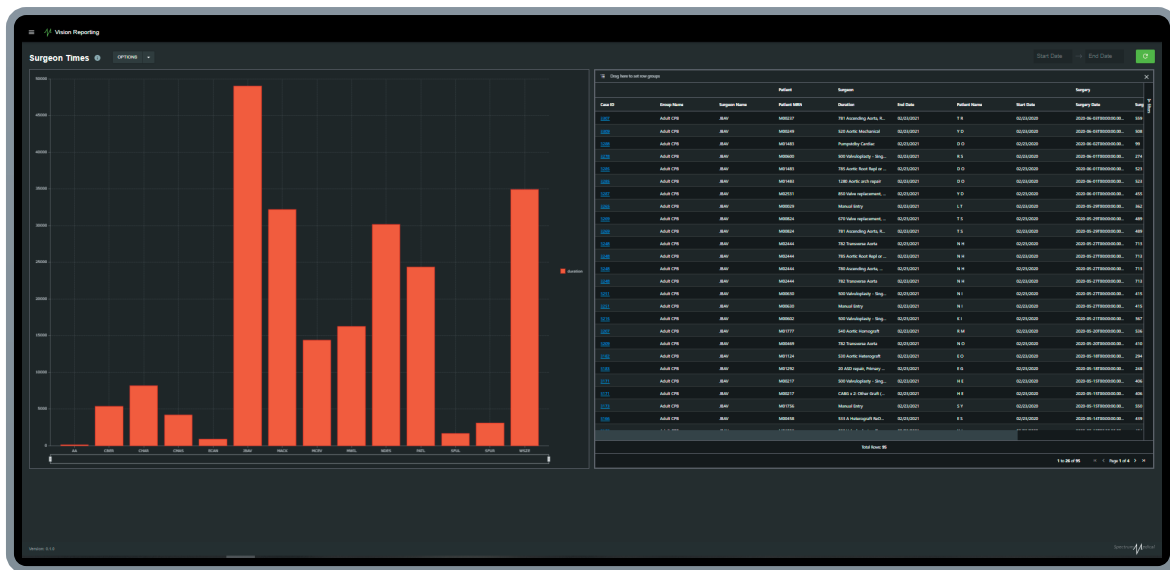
Vision Reporting

Surgeon Times

OPTIONS

Start Date → End Date

500000
450000
400000
350000
300000
250000
200000
150000
100000
50000
0

AA CBER CHAR CMAS TCAN JBAV HAUS MCRV MREL NORS PATL SPAL VPUR WSZE

Duration

Drag here to set row groups

| | | | Patient | Surgeon | | | | Surgery | |
|---|---|---|---|---|---|---|---|---|---|
| Case ID | Group Name | Surgeon Name | Patient MRN | Duration | End Date | Patient Name | Start Date | Surgery Date | Surg |
| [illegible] | Adult CPB | JBAV | M00237 | 781 Ascending Aorta, R... | 02/23/2021 | T R | 02/23/2020 | 2020-06-03T00:00:00.00... | 559 |
| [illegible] | Adult CPB | JBAV | M00249 | 520 Aortic Mechanical | 02/23/2021 | Y D | 02/23/2020 | 2020-06-03T00:00:00.00... | 508 |
| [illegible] | Adult CPB | JBAV | M01483 | Pumpoldsy Cardiac | 02/23/2021 | D O | 02/23/2020 | 2020-06-02T00:00:00.00... | 98 |
| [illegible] | Adult CPB | JBAV | M00600 | 500 Valvuloplasty - Sing... | 02/23/2021 | R S | 02/23/2020 | 2020-06-01T00:00:00.00... | 374 |
| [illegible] | Adult CPB | JBAV | M01483 | 785 Aortic Root Repl or ... | 02/23/2021 | D O | 02/23/2020 | 2020-06-01T00:00:00.00... | 523 |
| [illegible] | Adult CPB | JBAV | M01483 | 1280 Aortic arch repair | 02/23/2021 | D O | 02/23/2020 | 2020-06-01T00:00:00.00... | 523 |
| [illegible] | Adult CPB | JBAV | M02551 | 850 Valve replacement, ... | 02/23/2021 | Y D | 02/23/2020 | 2020-06-01T00:00:00.00... | 455 |
| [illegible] | Adult CPB | JBAV | M00029 | Manual Entry | 02/23/2021 | L T | 02/23/2020 | 2020-05-29T00:00:00.00... | 362 |
| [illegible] | Adult CPB | JBAV | M00824 | 670 Valve replacement, ... | 02/23/2021 | T S | 02/23/2020 | 2020-05-29T00:00:00.00... | 489 |
| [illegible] | Adult CPB | JBAV | M00824 | 781 Ascending Aorta, R... | 02/23/2021 | T S | 02/23/2020 | 2020-05-29T00:00:00.00... | 489 |
| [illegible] | Adult CPB | JBAV | M02444 | 782 Transverse Aorta | 02/23/2021 | N H | 02/23/2020 | 2020-05-27T00:00:00.00... | 713 |
| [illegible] | Adult CPB | JBAV | M02444 | 785 Aortic Root Repl or ... | 02/23/2021 | N H | 02/23/2020 | 2020-05-27T00:00:00.00... | 713 |
| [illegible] | Adult CPB | JBAV | M02444 | 786 Ascending Aorta, ... | 02/23/2021 | N H | 02/23/2020 | 2020-05-27T00:00:00.00... | 713 |
| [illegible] | Adult CPB | JBAV | M02444 | 782 Transverse Aorta | 02/23/2021 | N H | 02/23/2020 | 2020-05-27T00:00:00.00... | 713 |
| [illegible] | Adult CPB | JBAV | M00630 | 500 Valvuloplasty - Sing... | 02/23/2021 | N I | 02/23/2020 | 2020-05-27T00:00:00.00... | 415 |
| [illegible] | Adult CPB | JBAV | M00630 | Manual Entry | 02/23/2021 | N I | 02/23/2020 | 2020-05-27T00:00:00.00... | 415 |
| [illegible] | Adult CPB | JBAV | M00002 | 500 Valvuloplasty - Sing... | 02/23/2021 | E I | 02/23/2020 | 2020-05-21T00:00:00.00... | 567 |
| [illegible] | Adult CPB | JBAV | M01777 | 540 Aortic Homograft | 02/23/2021 | R M | 02/23/2020 | 2020-05-20T00:00:00.00... | 336 |
| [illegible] | Adult CPB | JBAV | M00669 | 782 Transverse Aorta | 02/23/2021 | N O | 02/23/2020 | 2020-05-20T00:00:00.00... | 410 |
| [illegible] | Adult CPB | JBAV | M01124 | 520 Aortic Heterograft | 02/23/2021 | E O | 02/23/2020 | 2020-05-19T00:00:00.00... | 294 |
| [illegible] | Adult CPB | JBAV | M01292 | 20 ASD repair, Primary ... | 02/23/2021 | F G | 02/23/2020 | 2020-05-18T00:00:00.00... | 248 |
| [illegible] | Adult CPB | JBAV | M00217 | 500 Valvuloplasty - Sing... | 02/23/2021 | H E | 02/23/2020 | 2020-05-15T00:00:00.00... | 406 |
| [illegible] | Adult CPB | JBAV | M00217 | CABG x 2: Other Graft (... | 02/23/2021 | H E | 02/23/2020 | 2020-05-15T00:00:00.00... | 406 |
| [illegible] | Adult CPB | JBAV | M01756 | Manual Entry | 02/23/2021 | S Y | 02/23/2020 | 2020-05-15T00:00:00.00... | 330 |
| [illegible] | Adult CPB | JBAV | M00458 | 931 A Homograft Ref... | 02/23/2021 | K E | 02/23/2020 | 2020-05-15T00:00:00.00... | 339 |

Total Rows: 95

1 to 26 of 95 Page 1 of 4

Version: 0.1.0